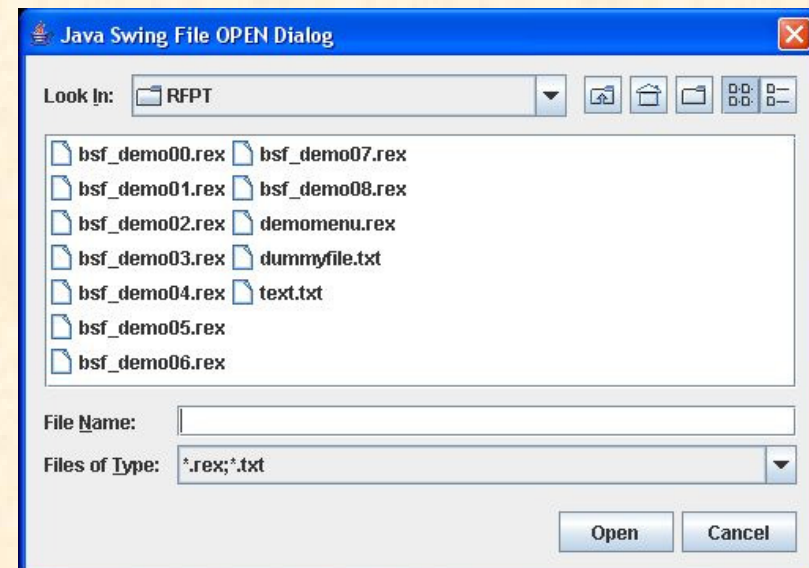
Java Swing File OPEN Dialog

Look In: RFPT

bsf_demo00.rex
bsf_demo01.rex
bsf_demo02.rex
bsf_demo03.rex
bsf_demo04.rex
bsf_demo05.rex
bsf_demo06.rex
bsf_demo07.rex
bsf_demo08.rex
demomenu.rex
dummyfile.txt
text.txt

File Name:
Files of Type: *.rex;*.txt

Open Cancel